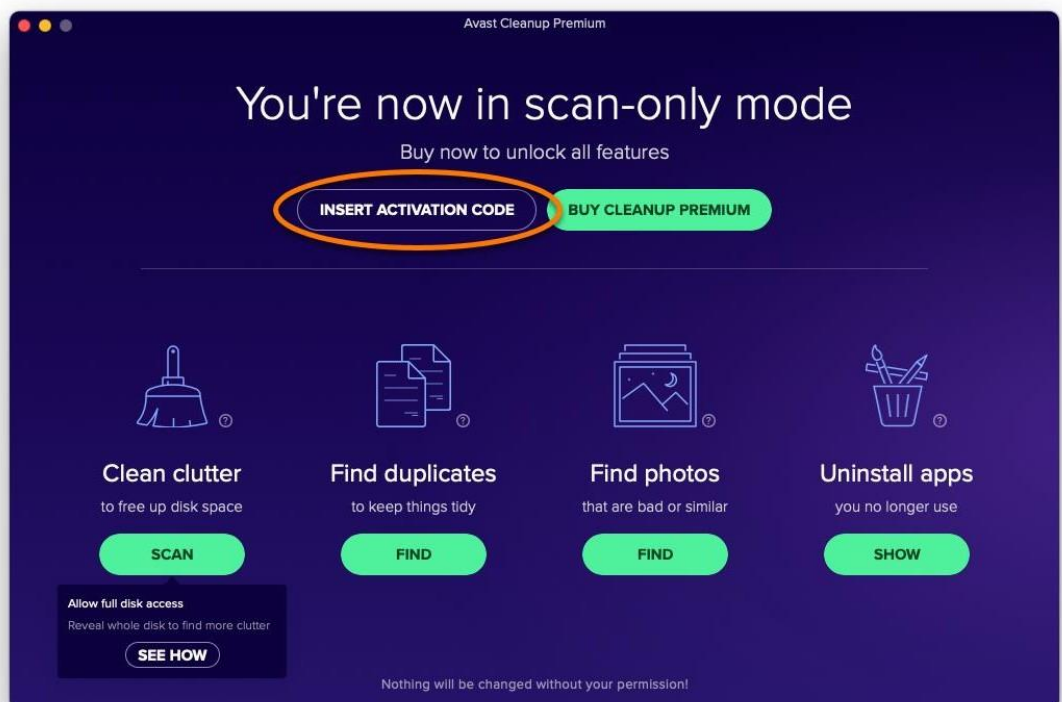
Avast Cleanup Premium

You're now in scan-only mode

Buy now to unlock all features

INSERT ACTIVATION CODE

BUY CLEANUP PREMIUM

?

Clean clutter

to free up disk space

SCAN

?

Find duplicates

to keep things tidy

FIND

?

Find photos

that are bad or similar

FIND

?

Uninstall apps

you no longer use

SHOW

Allow full disk access

Reveal whole disk to find more clutter

SEE HOW

Nothing will be changed without your permission!